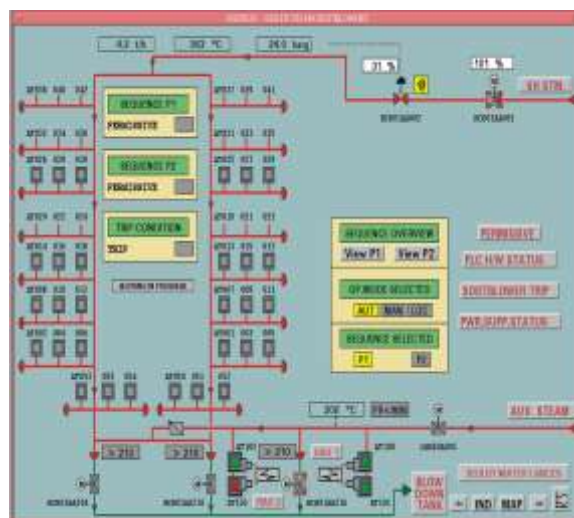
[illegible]

4.2 t/h

302 °C

24.5 barg

31 %

101 %

SH STM

SEQUENCE P1

SEQUENCE P2

TRIP CONDITION

SEQUENCE OVERVIEW

View P1

View P2

OP MODE SELECTED

AUT

MAN

SEQUENCE SELECTED

P1

P2

AUX. STEAM

302 °C

> 210

> 210

> 210

BLOW DOWN TANK

IND

MAP